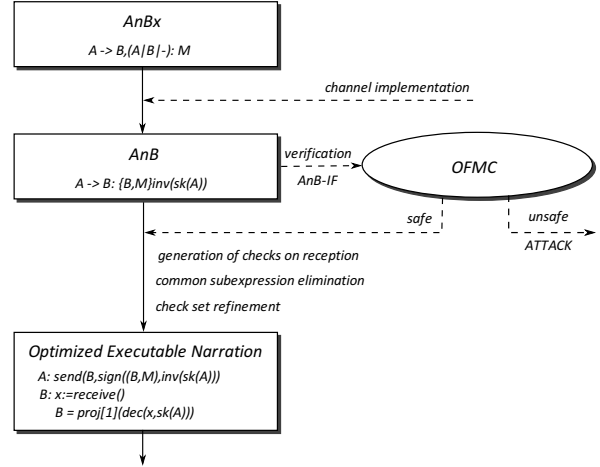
AnBx

A -> B,(A|B|-): M

channel implementation

AnB

A -> B: {B,M}inv(sk(A))

verification

AnB-IF

OFMC

safe

unsafe

ATTACK

generation of checks on reception

common subexpression elimination

check set refinement

Optimized Executable Narration

A: send(B,sign((B,M),inv(sk(A)))

B: x:=receive()

B = proj[1](dec(x,sk(A)))